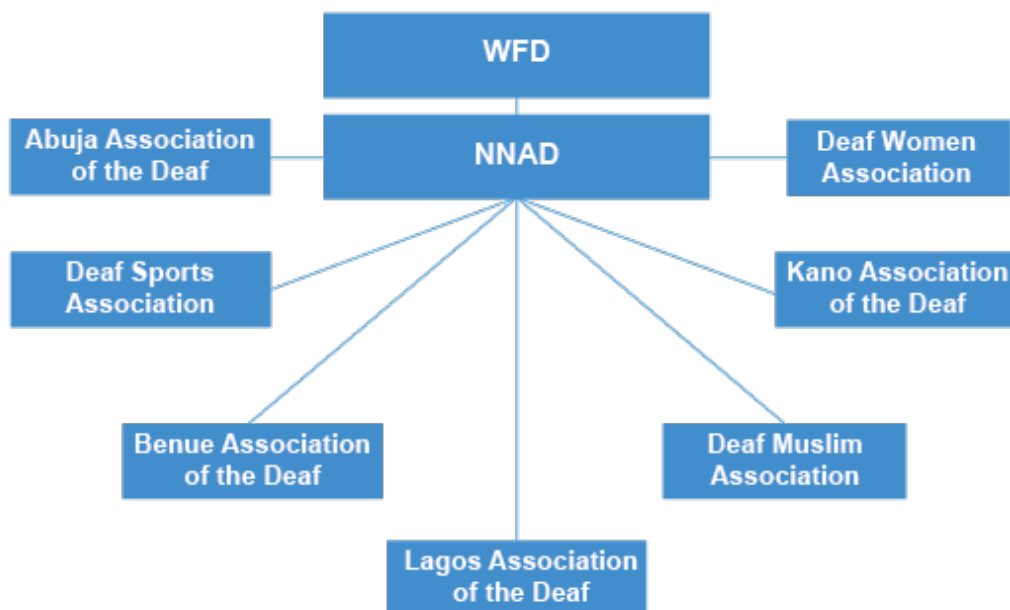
WFD

Abuja Association of the Deaf

NNAD

Deaf Women Association

Deaf Sports Association

Kano Association of the Deaf

Benue Association of the Deaf

Deaf Muslim Association

Lagos Association of the Deaf